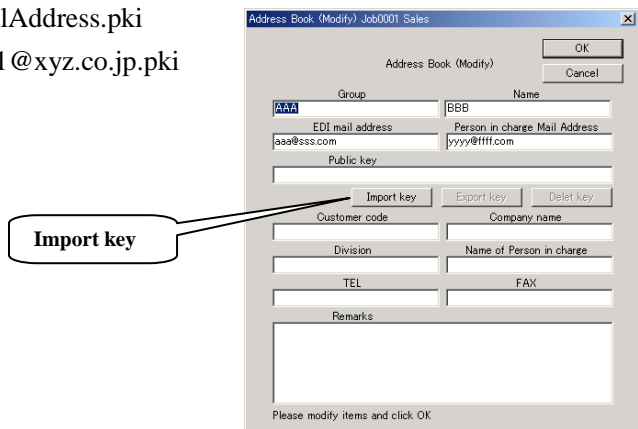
lAddress.pki
1@xyz.co.jp.pki

Import key

Address Book (Modify) Job0001 Sales

OK
Address Book (Modify)
Cancel

Group
AAA
Name
BBB
EDI mail address
aaa@sss.com
Person in charge Mail Address
yyyy@ffff.com
Public key

Import key
Export key
Delet key

Customer code
Company name
Division
Name of Person in charge
TEL
FAX
Remarks

Please modify items and click OK